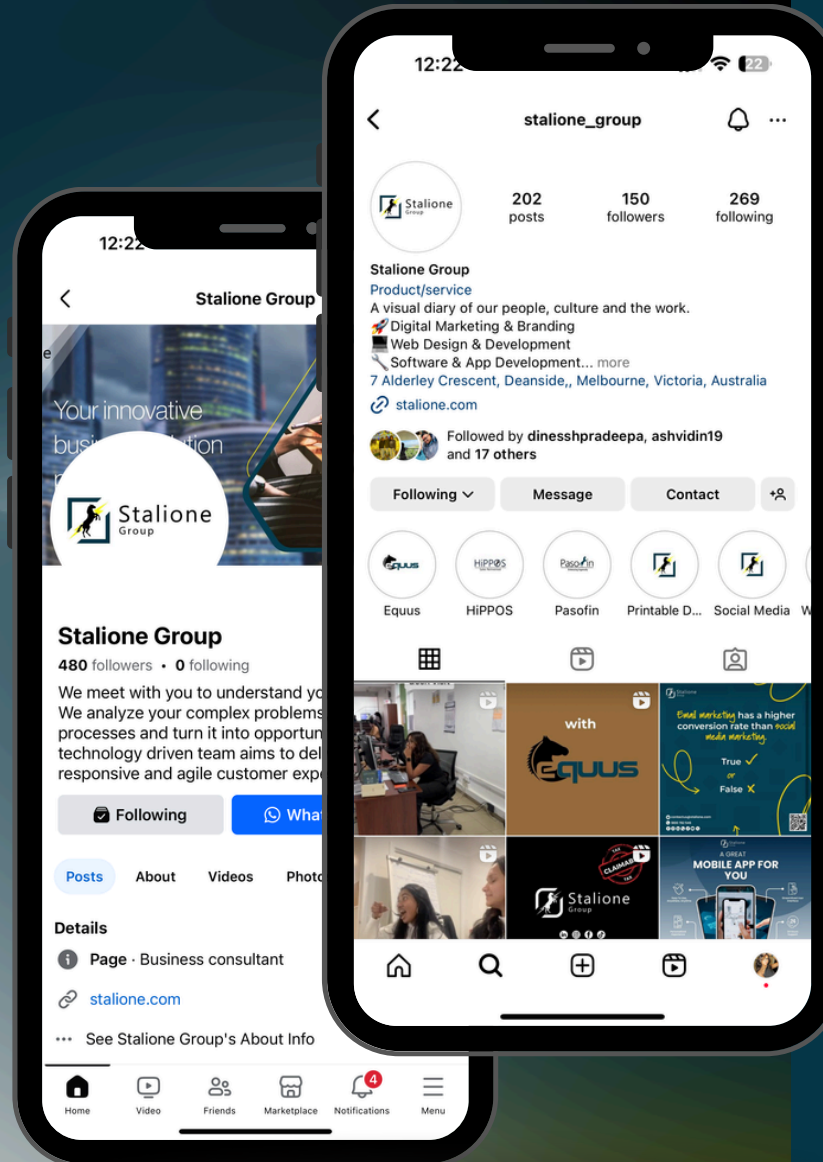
12:22

Stalione Group

e

Your innovative busi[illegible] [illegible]ution

Stalione Group

Stalione Group

480 followers • 0 following

We meet with you to understand yo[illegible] We analyze your complex problems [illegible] processes and turn it into opportun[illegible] technology driven team aims to del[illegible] responsive and agile customer expe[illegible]

Following

What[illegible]

Posts About Videos Photo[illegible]

Details

Page · Business consultant

stalione.com

See Stalione Group's About Info

Home Video Friends Marketplace 4 Notifications Menu

12:22

22

stalione_group

Stalione Group

202 posts

150 followers

269 following

Stalione Group

Product/service

A visual diary of our people, culture and the work.

🚀Digital Marketing & Branding

💻Web Design & Development

🔧Software & App Development... more

7 Alderley Crescent, Deanside,, Melbourne, Victoria, Australia

stalione.com

Followed by dinesshpradeepa, ashvidin19 and 17 others

Following

Message

Contact

Equus

HiPPOS

Pasofin

Printable D...

Social Media

with

EQUUS

Email marketing has a higher conversion rate than social media marketing.

True ✓

or

False ✕

CLAIMABLE

Stalione Group

A GREAT MOBILE APP FOR YOU